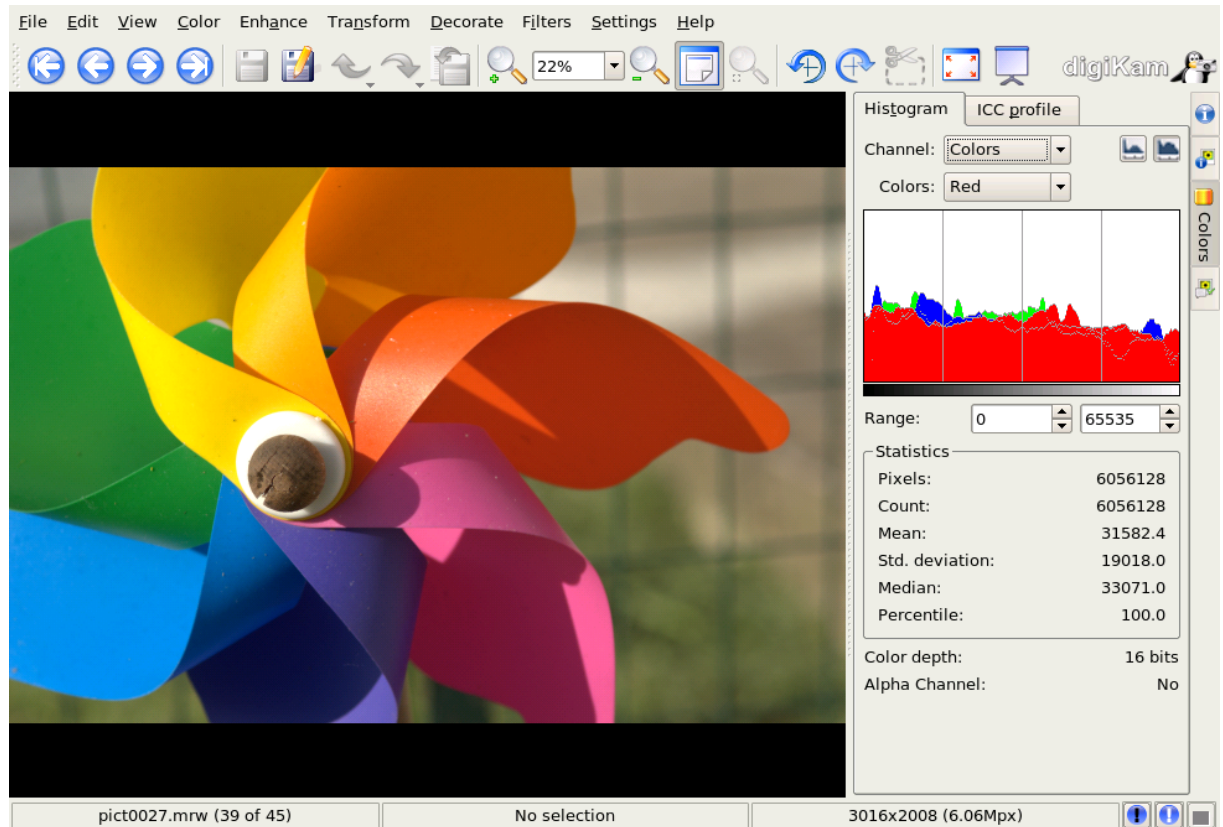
File Edit View Color Enhance Transform Decorate Filters Settings Help

22%

digiKam

Histogram ICC profile

Channel: Colors

Colors: Red

Range: 0 65535

Statistics

| | |
|---|---|
| Pixels: | 6056128 |
| Count: | 6056128 |
| Mean: | 31582.4 |
| Std. deviation: | 19018.0 |
| Median: | 33071.0 |
| Percentile: | 100.0 |

Color depth: 16 bits

Alpha Channel: No

Colors

pict0027.mrw (39 of 45) No selection 3016x2008 (6.06Mpx)